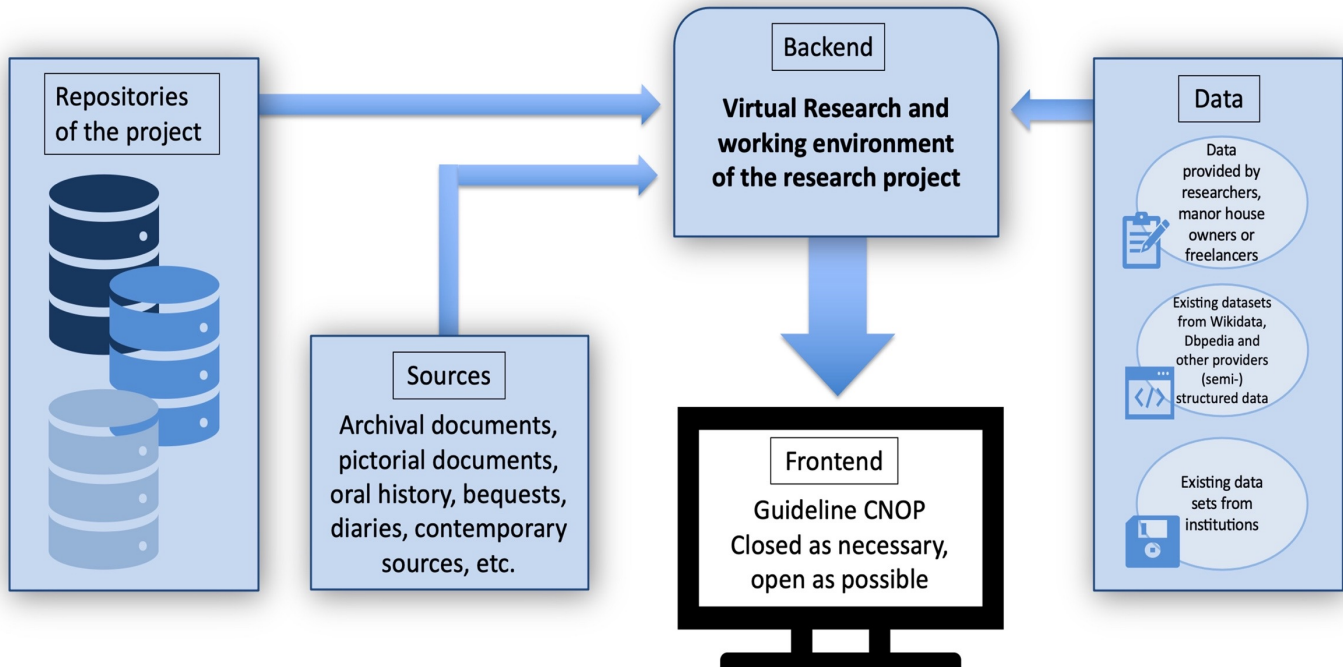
Repositories of the project

Backend

Virtual Research and working environment of the research project

Data

Data provided by researchers, manor house owners or freelancers

Existing datasets from Wikidata, Dbpedia and other providers (semi-) structured data

Existing data sets from institutions

Sources

Archival documents, pictorial documents, oral history, bequests, diaries, contemporary sources, etc.

Frontend

Guideline CNOP
Closed as necessary, open as possible